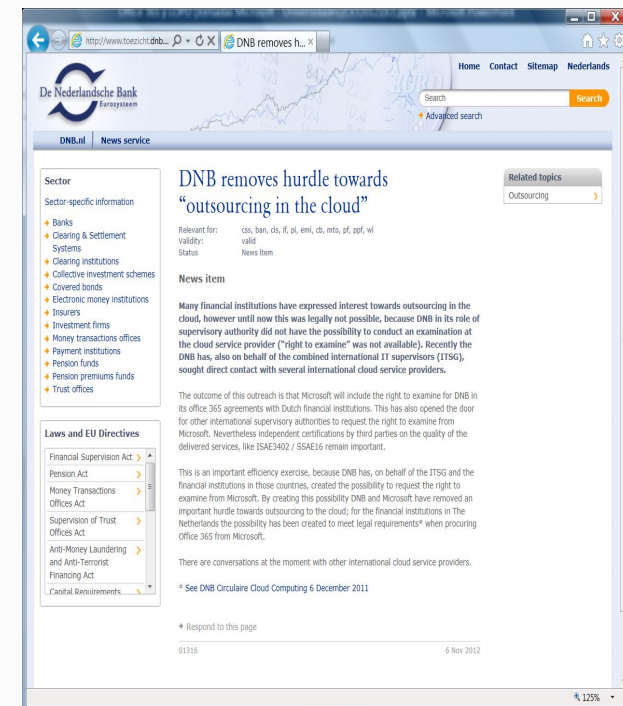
http://www.toezicht.dnb... DNB removes h... ×

De Nederlandsche Bank
Eurosysteem

Home Contact Sitemap Nederlands

Search
Search
Advanced search

DNB.nl News service

Sector

Sector-specific information

Banks
Clearing & Settlement Systems
Clearing institutions
Collective investment schemes
Covered bonds
Electronic money institutions
Insurers
Investment firms
Money transactions offices
Payment institutions
Pension funds
Pension premiums funds
Trust offices

Laws and EU Directives

Financial Supervision Act
Pension Act
Money Transactions Offices Act
Supervision of Trust Offices Act
Anti-Money Laundering and Anti-Terrorist Financing Act
Capital Requirements

DNB removes hurdle towards "outsourcing in the cloud"

Relevant for: css, ban, cis, if, pi, emi, cb, mto, pf, ppf, wi
Validity: valid
Status News item

News item

Many financial institutions have expressed interest towards outsourcing in the cloud, however until now this was legally not possible, because DNB in its role of supervisory authority did not have the possibility to conduct an examination at the cloud service provider ("right to examine" was not available). Recently the DNB has, also on behalf of the combined international IT supervisors (ITSG), sought direct contact with several international cloud service providers.

The outcome of this outreach is that Microsoft will include the right to examine for DNB in its office 365 agreements with Dutch financial institutions. This has also opened the door for other international supervisory authorities to request the right to examine from Microsoft. Nevertheless independent certifications by third parties on the quality of the delivered services, like ISAE3402 / SSAE16 remain important.

This is an important efficiency exercise, because DNB has, on behalf of the ITSG and the financial institutions in those countries, created the possibility to request the right to examine from Microsoft. By creating this possibility DNB and Microsoft have removed an important hurdle towards outsourcing to the cloud; for the financial institutions in The Netherlands the possibility has been created to meet legal requirements* when procuring Office 365 from Microsoft.

There are conversations at the moment with other international cloud service providers.

* See DNB Circulaire Cloud Computing 6 December 2011

Respond to this page

01316 6 Nov 2012

Related topics

Outsourcing

125%